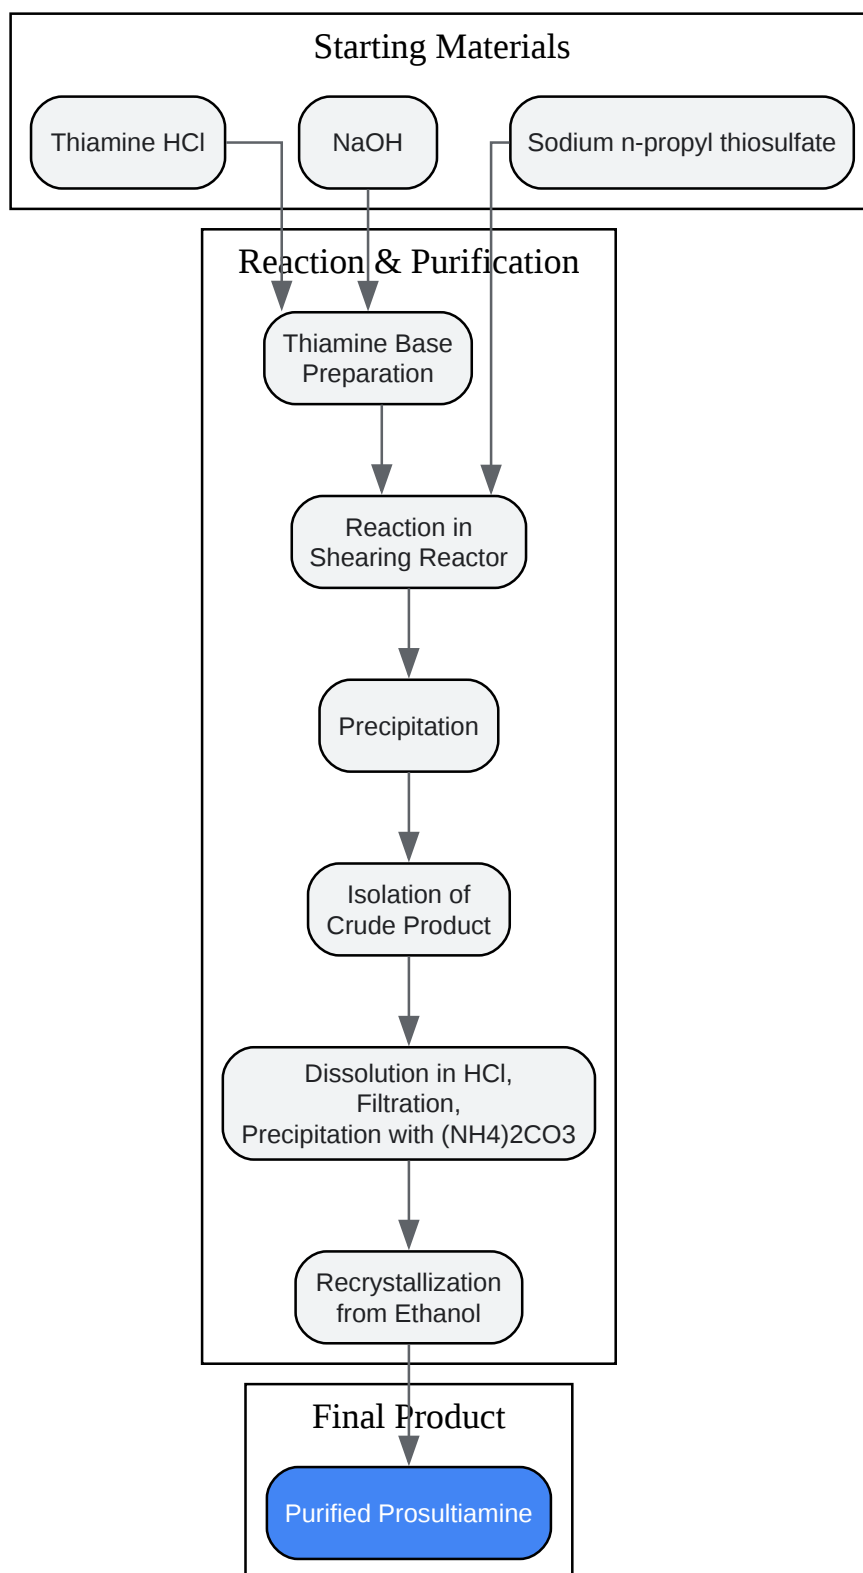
Starting Materials

Thiamine HCl

NaOH

Sodium n-propyl thiosulfate

Reaction & Purification

Thiamine Base Preparation

Reaction in Shearing Reactor

Precipitation

Isolation of Crude Product

Dissolution in HCl, Filtration, Precipitation with (NH4)2CO3

Recrystallization from Ethanol

Final Product

Purified Prosultiamine